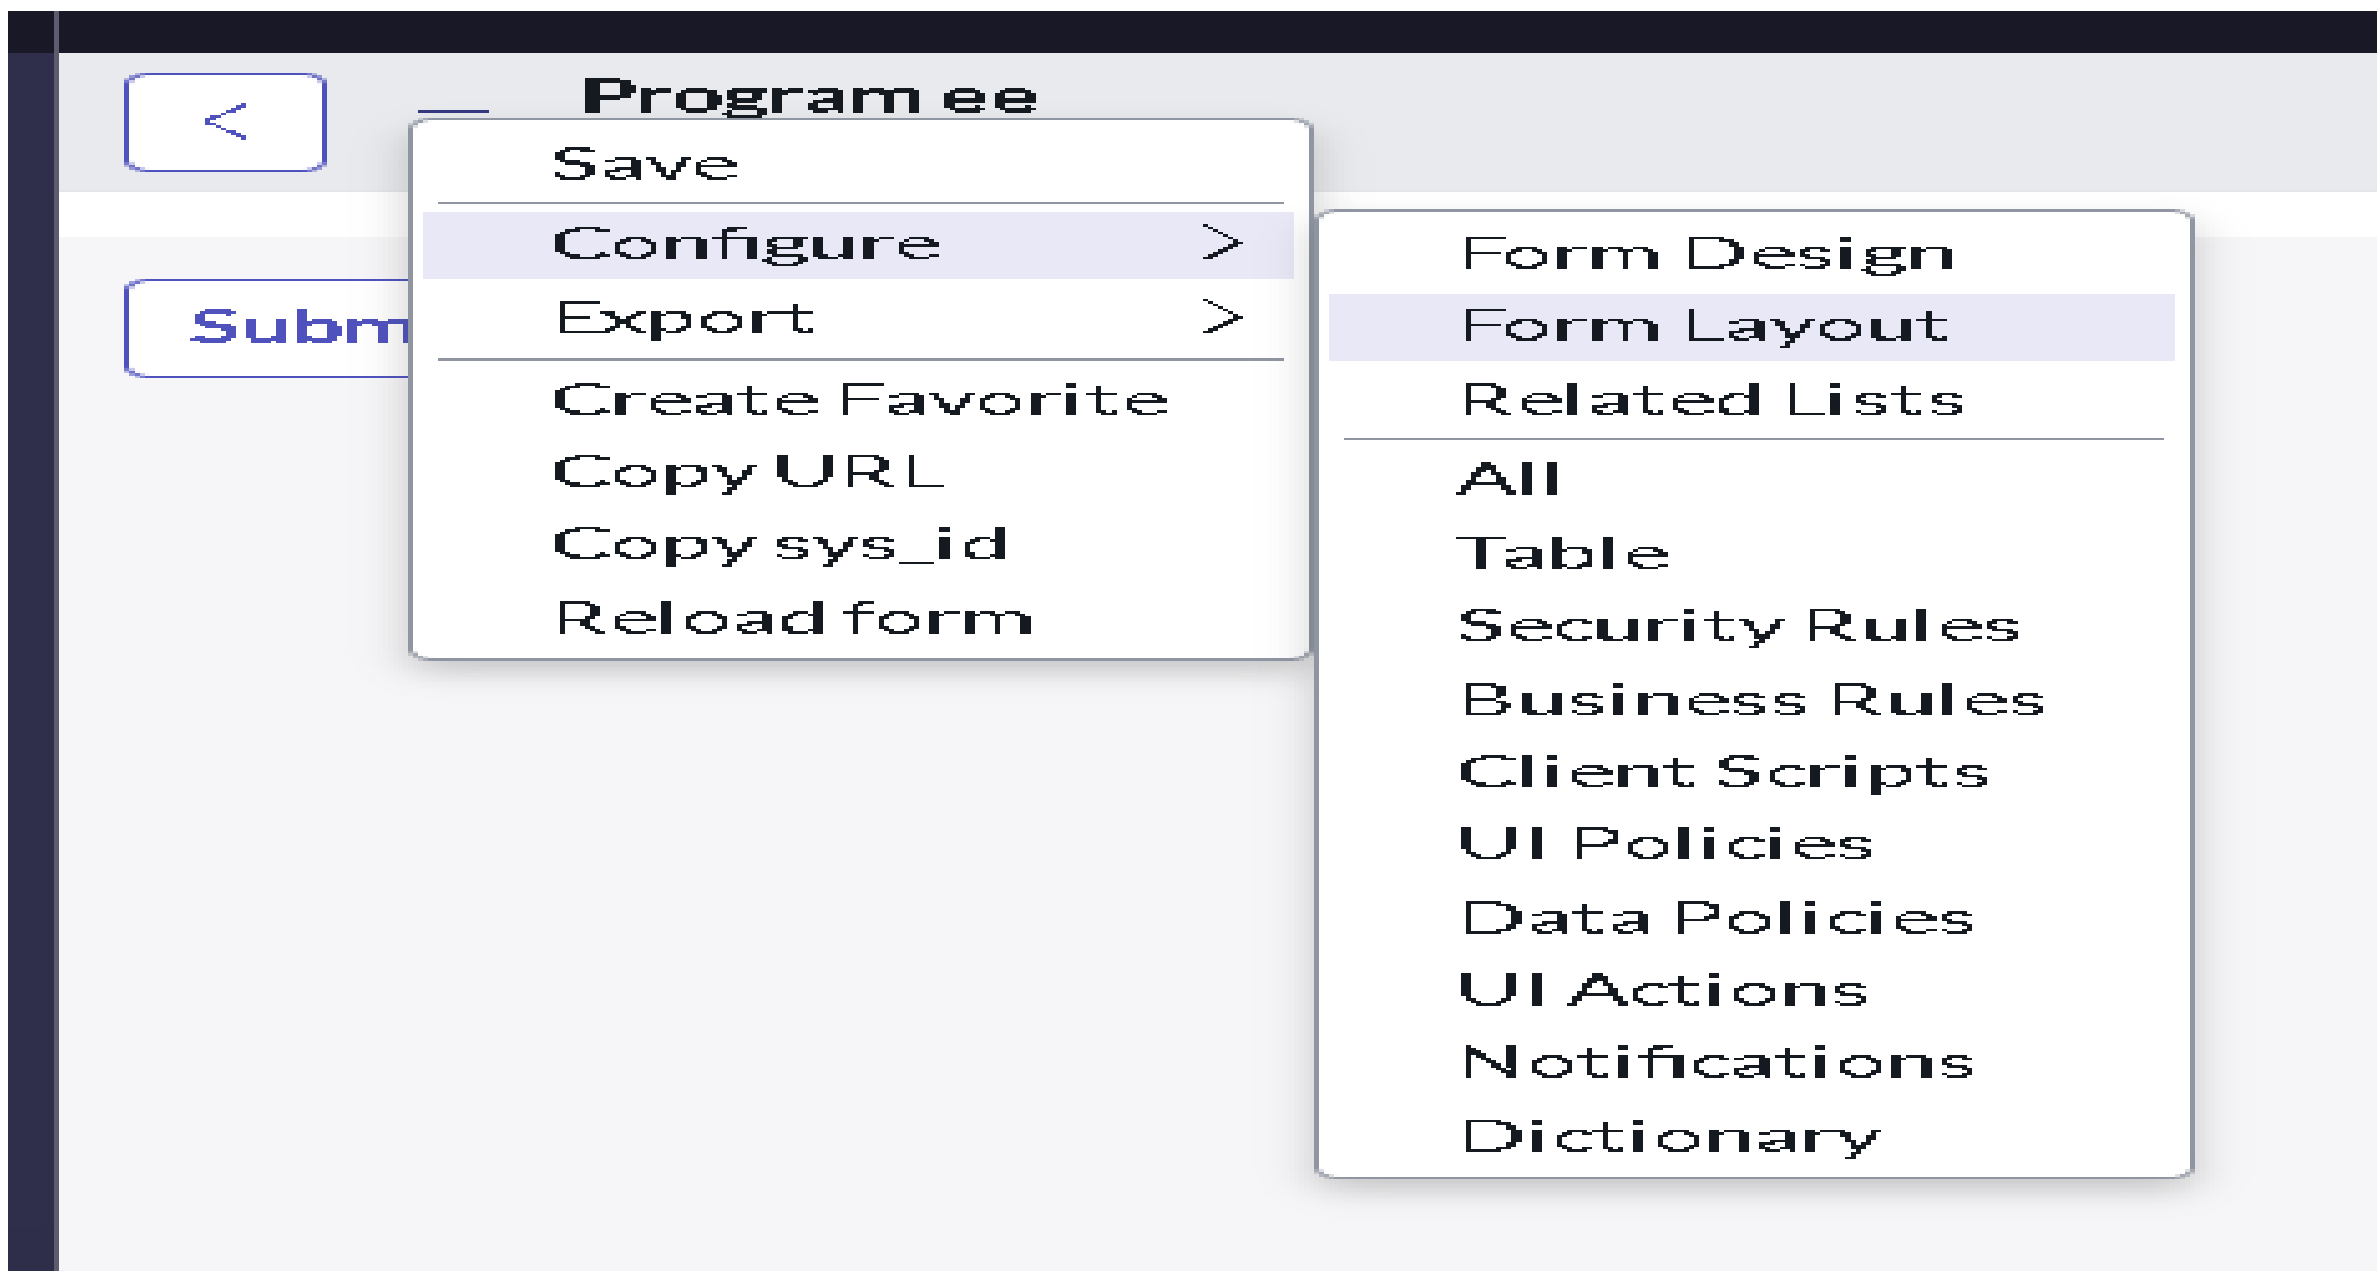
<

Program ee

Subm

Save

Configure >

Export >

Create Favorite

Copy URL

Copy sys_id

Reload form

Form Design

Form Layout

Related Lists

All

Table

Security Rules

Business Rules

Client Scripts

UI Policies

Data Policies

UI Actions

Notifications

Dictionary